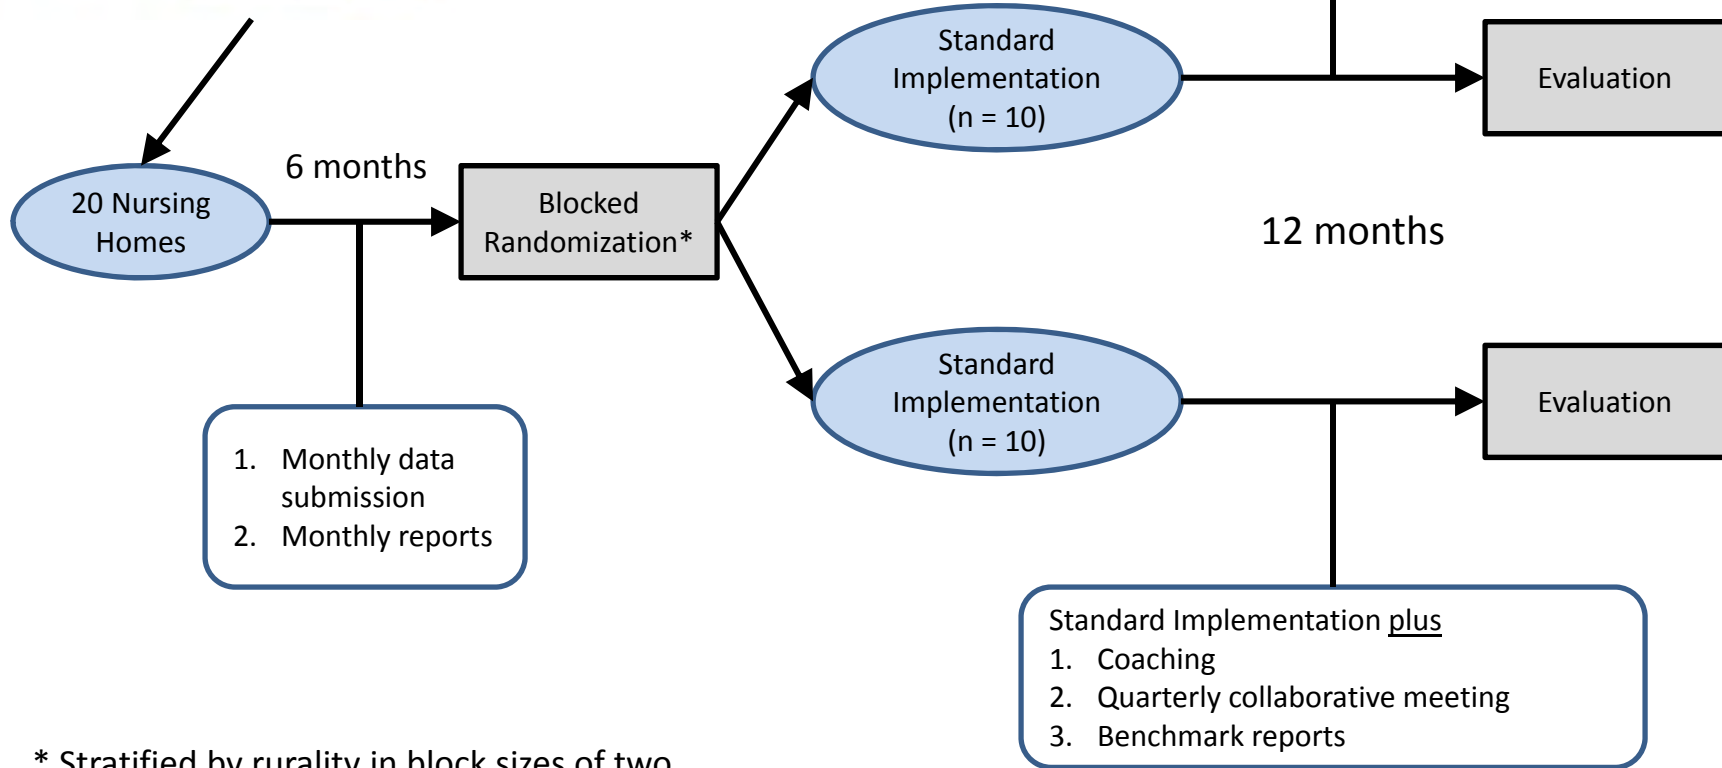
20 Nursing Homes

6 months

Blocked Randomization*

Standard Implementation (n = 10)

Evaluation

12 months

Standard Implementation (n = 10)

Evaluation

1. Monthly data submission
2. Monthly reports

Standard Implementation plus
1. Coaching
2. Quarterly collaborative meeting
3. Benchmark reports

* Stratified by rurality in block sizes of two